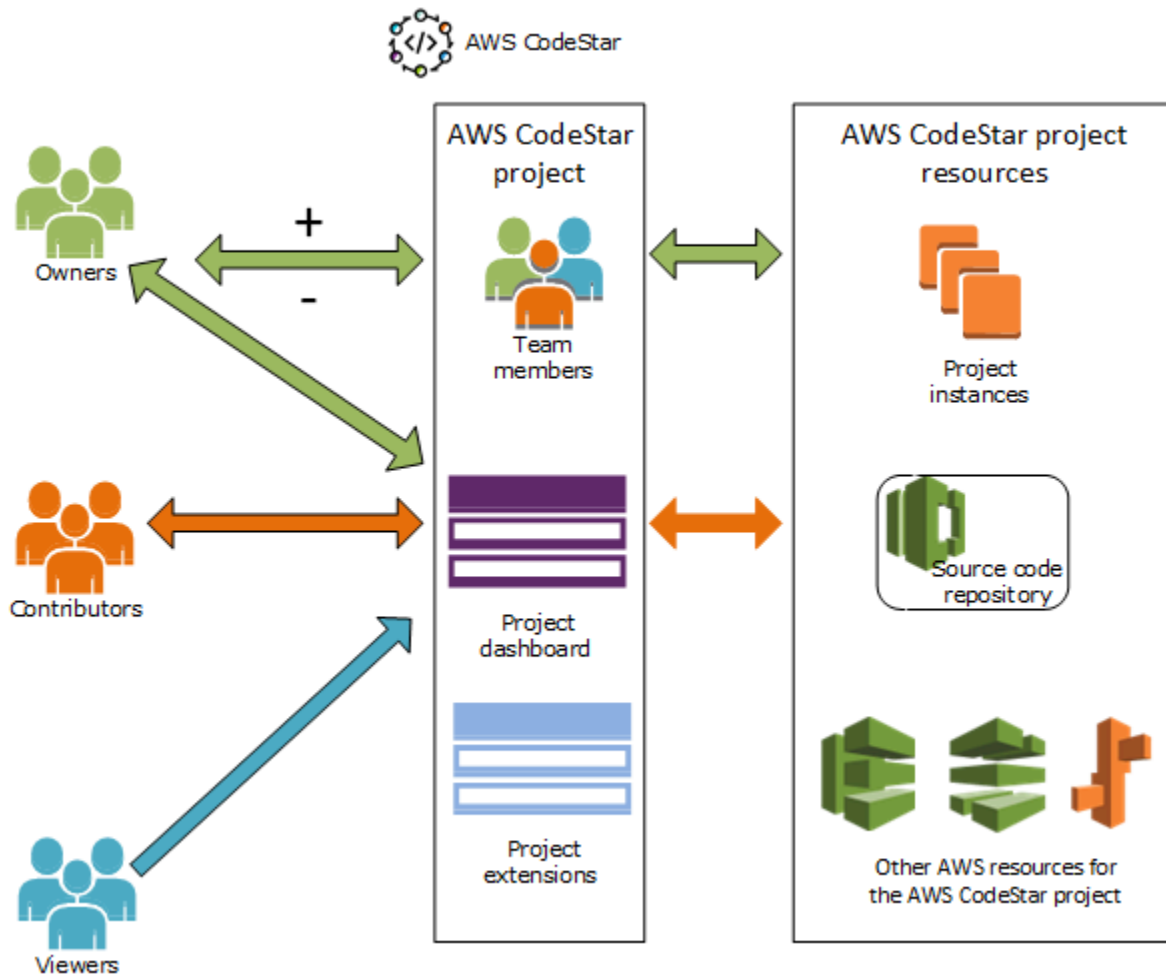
AWS CodeStar

AWS CodeStar project

AWS CodeStar project resources

Owners

+

-

Team members

Project instances

Contributors

Project dashboard

Source code repository

Project extensions

Other AWS resources for the AWS CodeStar project

Viewers